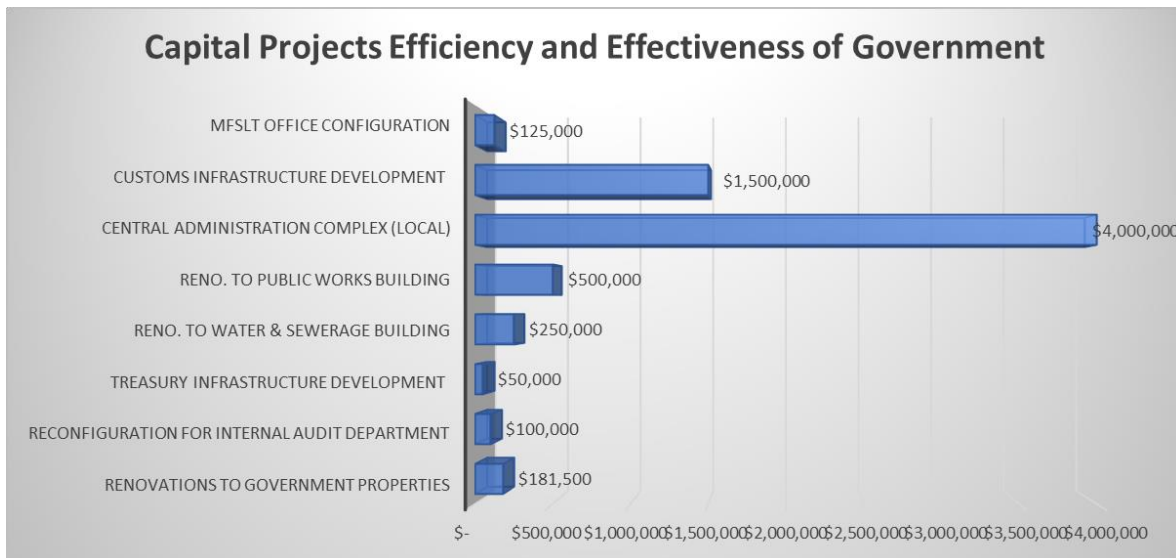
Capital Projects Efficiency and Effectiveness of Government

MFSLT OFFICE CONFIGURATION $125,000
CUSTOMS INFRASTRUCTURE DEVELOPMENT $1,500,000
CENTRAL ADMINISTRATION COMPLEX (LOCAL) $4,000,000
RENO. TO PUBLIC WORKS BUILDING $500,000
RENO. TO WATER & SEWERAGE BUILDING $250,000
TREASURY INFRASTRUCTURE DEVELOPMENT $50,000
RECONFIGURATION FOR INTERNAL AUDIT DEPARTMENT $100,000
RENOVATIONS TO GOVERNMENT PROPERTIES $181,500

$- $500,000 $1,000,000 $1,500,000 $2,000,000 $2,500,000 $3,000,000 $3,500,000 $4,000,000